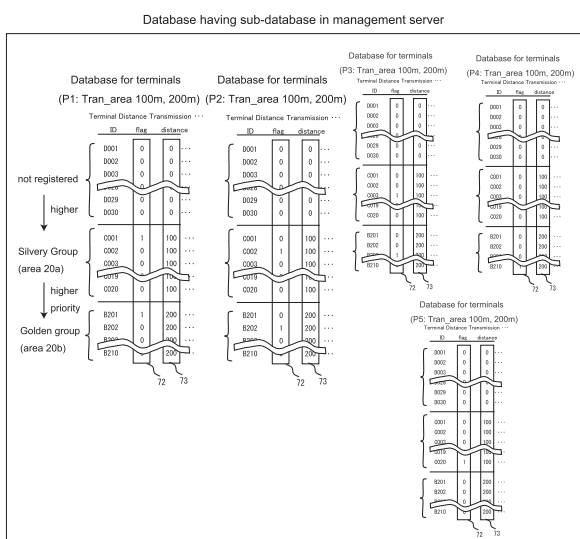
Database having sub-database in management server

Database for terminals
(P1: Tran_area 100m, 200m)
Terminal Distance Transmission ···

| ID | flag | distance | |
|---|---|---|---|
| D001 | 0 | 0 | ··· |
| D002 | 0 | 0 | ··· |
| D003 | 0 | 0 | ··· |
| D029 | 0 | 0 | ··· |
| D030 | 0 | 0 | ··· |
| C001 | 1 | 100 | ··· |
| C002 | 0 | 100 | ··· |
| C003 | 0 | 100 | ··· |
| C019 | 0 | 100 | ··· |
| C020 | 0 | 100 | ··· |
| B201 | 1 | 200 | ··· |
| B202 | 0 | 200 | ··· |
| B203 | 0 | 200 | ··· |
| B210 | | 200 | ··· |

not registered
higher
Silvery Group
(area 20a)
higher
priority
Golden group
(area 20b)

72 73

Database for terminals
(P2: Tran_area 100m, 200m)
Terminal Distance Transmission ···

| ID | flag | distance | |
|---|---|---|---|
| D001 | 0 | 0 | ··· |
| D002 | 0 | 0 | ··· |
| D003 | 0 | 0 | ··· |
| D029 | 0 | 0 | ··· |
| D030 | 0 | 0 | ··· |
| C001 | 0 | 100 | ··· |
| C002 | 1 | 100 | ··· |
| C003 | 0 | 100 | ··· |
| C019 | 0 | 100 | ··· |
| C020 | 0 | 100 | ··· |
| B201 | 0 | 200 | ··· |
| B202 | 1 | 200 | ··· |
| B203 | 0 | 200 | ··· |
| B210 | | 200 | ··· |

72 73

Database for terminals
(P3: Tran_area 100m, 200m)
Terminal Distance Transmission ···

| ID | flag | distance | |
|---|---|---|---|
| D001 | 0 | 0 | ··· |
| D002 | 0 | 0 | ··· |
| D003 | 0 | 0 | ··· |
| D029 | 0 | 0 | ··· |
| D030 | 0 | 0 | ··· |
| C001 | 0 | 100 | ··· |
| C002 | 0 | 100 | ··· |
| C003 | 1 | 100 | ··· |
| C019 | 0 | 100 | ··· |
| C020 | 0 | 100 | ··· |
| B201 | 0 | 200 | ··· |
| B202 | 0 | 200 | ··· |
| B203 | 1 | 200 | ··· |
| B210 | | 200 | ··· |

72 73

Database for terminals
(P4: Tran_area 100m, 200m)
Terminal Distance Transmission ···

| ID | flag | distance | |
|---|---|---|---|
| D001 | 0 | 0 | ··· |
| D002 | 0 | 0 | ··· |
| D003 | 0 | 0 | ··· |
| D029 | 0 | 0 | ··· |
| D030 | 0 | 0 | ··· |
| C001 | 0 | 100 | ··· |
| C002 | 0 | 100 | ··· |
| C003 | 0 | 100 | ··· |
| C019 | 1 | 100 | ··· |
| C020 | 0 | 100 | ··· |
| B201 | 0 | 200 | ··· |
| B202 | 0 | 200 | ··· |
| B203 | 0 | 200 | ··· |
| B210 | 1 | 200 | ··· |

72 73

Database for terminals
(P5: Tran_area 100m, 200m)
Terminal Distance Transmission ···

| ID | flag | distance | |
|---|---|---|---|
| D001 | 0 | 0 | ··· |
| D002 | 0 | 0 | ··· |
| D003 | 0 | 0 | ··· |
| D029 | 0 | 0 | ··· |
| D030 | 0 | 0 | ··· |
| C001 | 0 | 100 | ··· |
| C002 | 0 | 100 | ··· |
| C003 | 0 | 100 | ··· |
| C019 | 0 | 100 | ··· |
| C020 | 1 | 100 | ··· |
| B201 | 0 | 200 | ··· |
| B202 | 0 | 200 | ··· |
| B203 | 0 | 200 | ··· |
| B210 | | 200 | ··· |

72 73